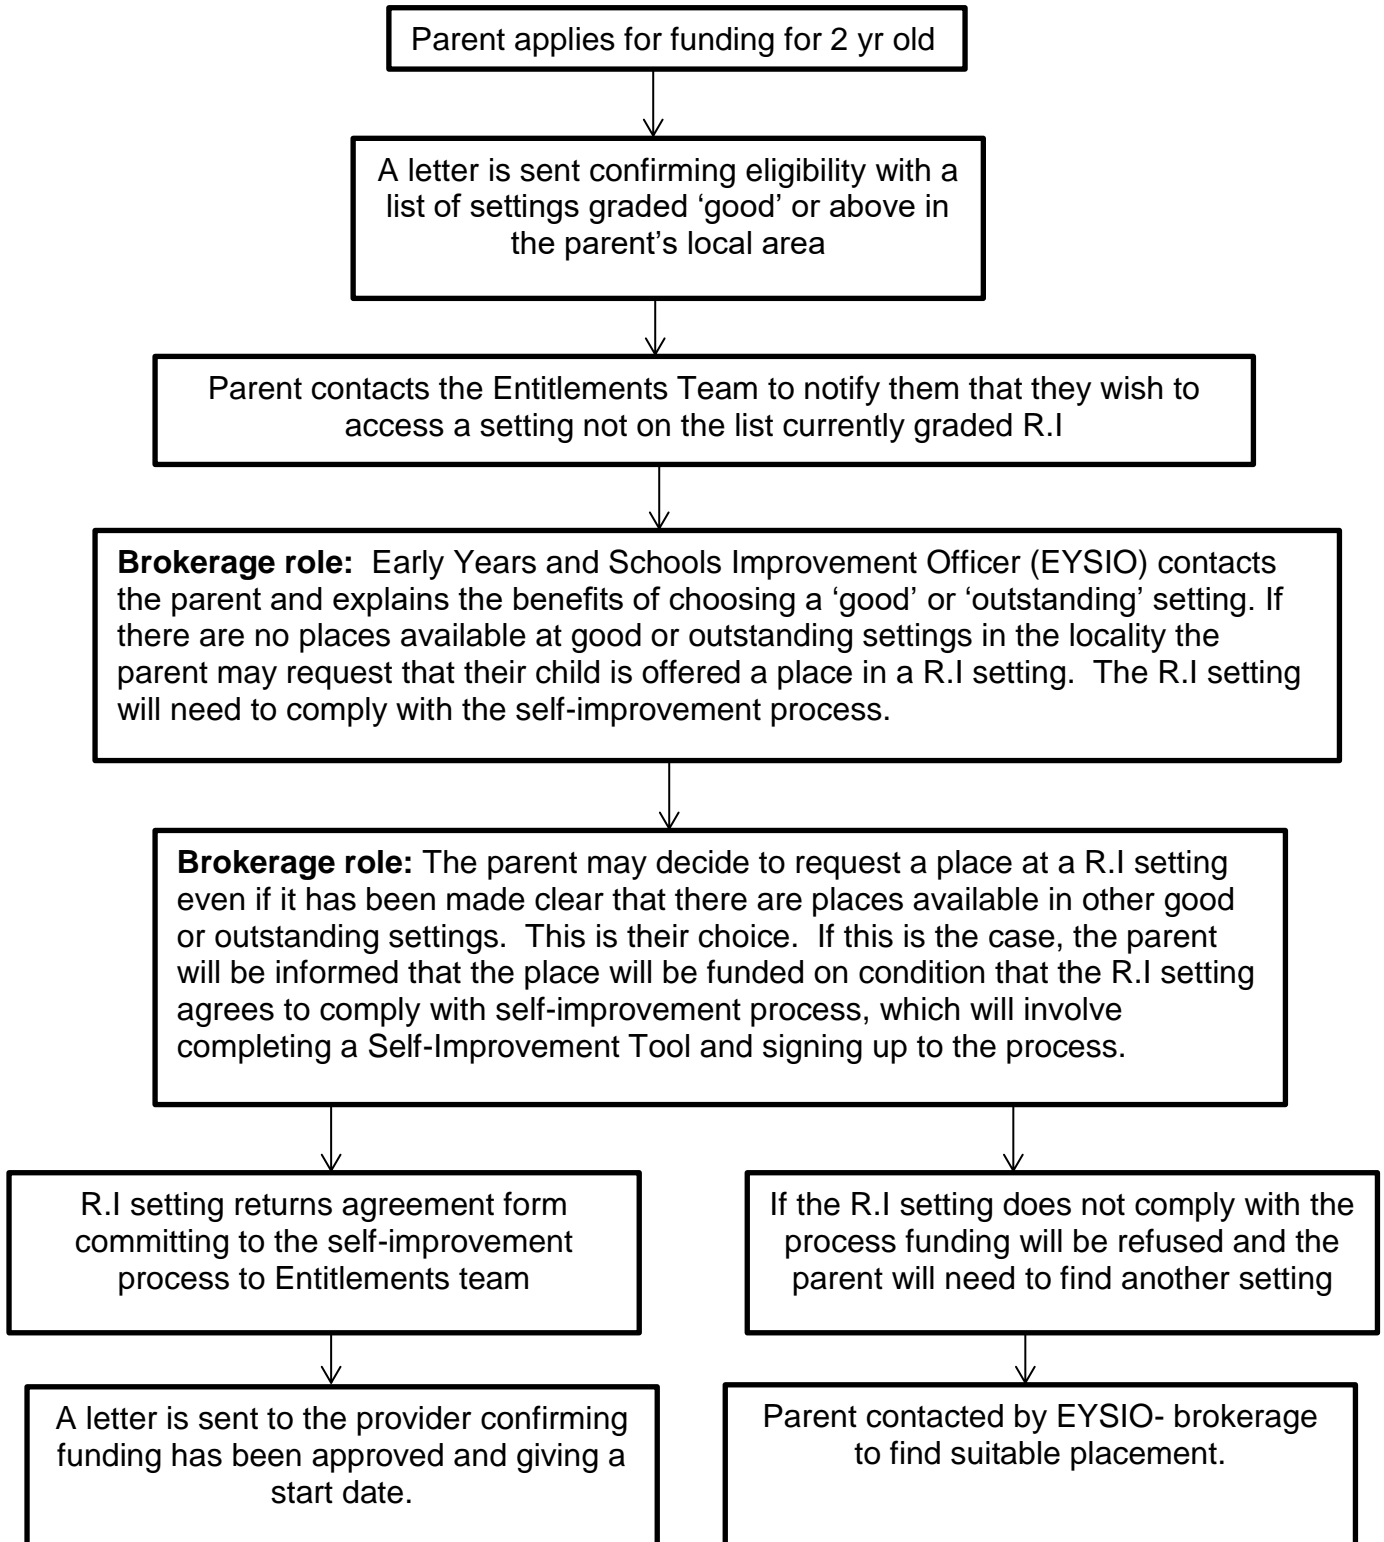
Parent applies for funding for 2 yr old

A letter is sent confirming eligibility with a list of settings graded ‘good’ or above in the parent’s local area

Parent contacts the Entitlements Team to notify them that they wish to access a setting not on the list currently graded R.I

**Brokerage role:** Early Years and Schools Improvement Officer (EYSIO) contacts the parent and explains the benefits of choosing a ‘good’ or ‘outstanding’ setting. If there are no places available at good or outstanding settings in the locality the parent may request that their child is offered a place in a R.I setting. The R.I setting will need to comply with the self-improvement process.

**Brokerage role:** The parent may decide to request a place at a R.I setting even if it has been made clear that there are places available in other good or outstanding settings. This is their choice. If this is the case, the parent will be informed that the place will be funded on condition that the R.I setting agrees to comply with self-improvement process, which will involve completing a Self-Improvement Tool and signing up to the process.

R.I setting returns agreement form committing to the self-improvement process to Entitlements team

If the R.I setting does not comply with the process funding will be refused and the parent will need to find another setting

A letter is sent to the provider confirming funding has been approved and giving a start date.

Parent contacted by EYSIO- brokerage to find suitable placement.